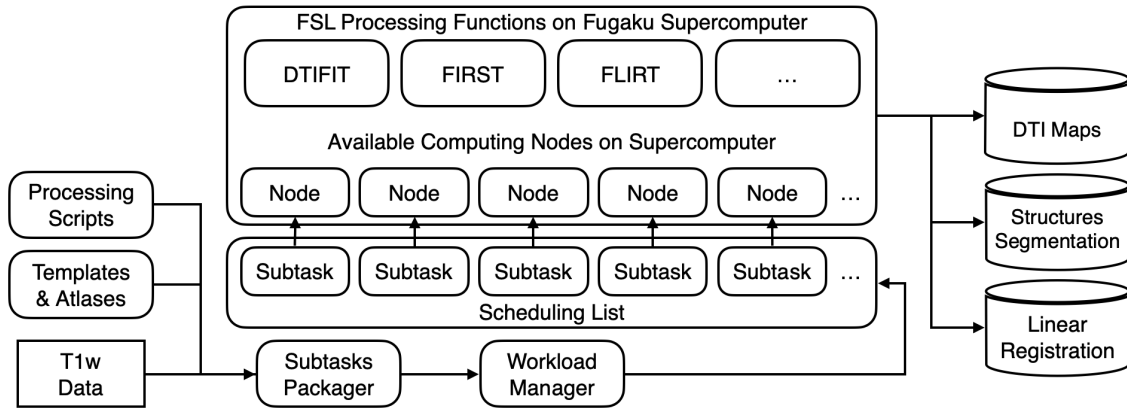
FSL Processing Functions on Fugaku Supercomputer

DTIFIT

FIRST

FLIRT

…

Available Computing Nodes on Supercomputer

Node

Node

Node

Node

Node

…

Subtask

Subtask

Subtask

Subtask

Subtask

…

Scheduling List

Processing Scripts

Templates & Atlases

T1w Data

Subtasks Packager

Workload Manager

DTI Maps

Structures Segmentation

Linear Registration